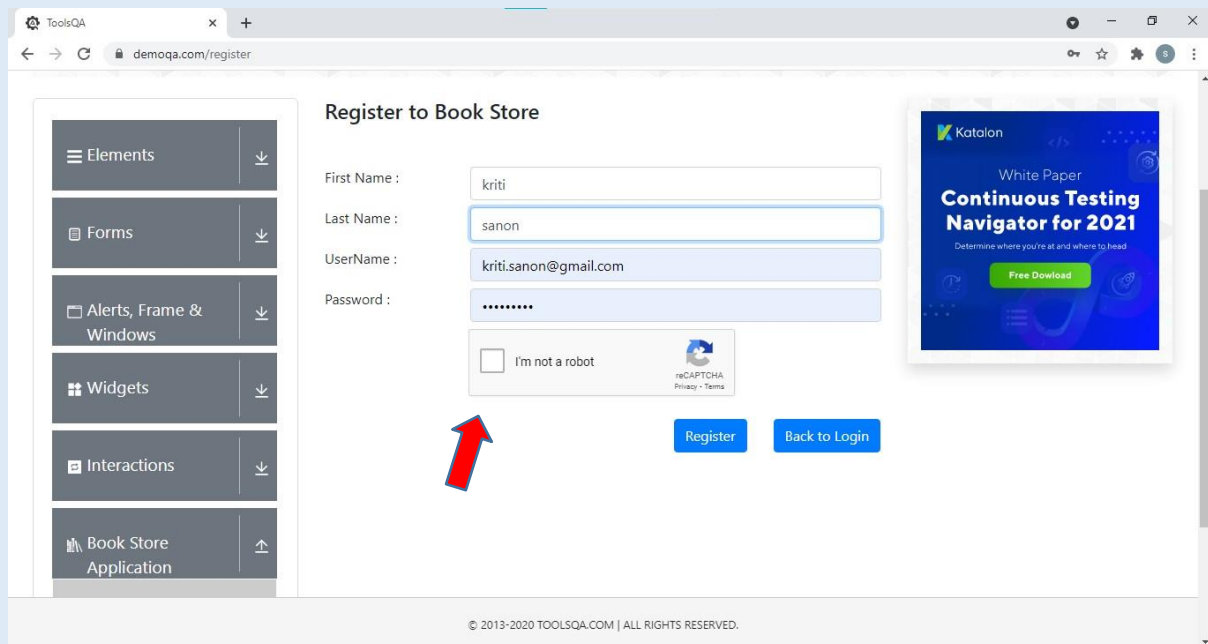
ToolsQA

demoqa.com/register

Elements

Forms

Alerts, Frame & Windows

Widgets

Interactions

Book Store Application

Register to Book Store

First Name : kriti

Last Name : sanon

UserName : kriti.sanon@gmail.com

Password : •••••••••

I'm not a robot

reCAPTCHA
Privacy - Terms

Register

Back to Login

Katalon

White Paper

Continuous Testing Navigator for 2021

Determine where you're at and where to head

Free Dowload

© 2013-2020 TOOLSQA.COM | ALL RIGHTS RESERVED.